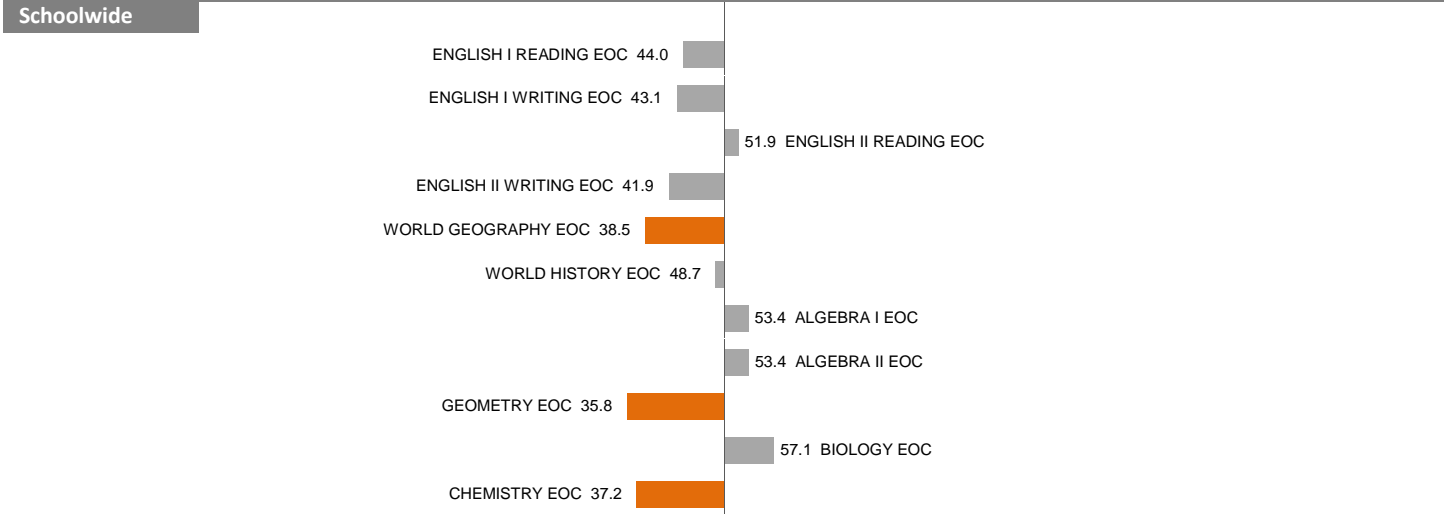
Schoolwide

ENGLISH I READING EOC 44.0

ENGLISH I WRITING EOC 43.1

51.9 ENGLISH II READING EOC

ENGLISH II WRITING EOC 41.9

WORLD GEOGRAPHY EOC 38.5

WORLD HISTORY EOC 48.7

53.4 ALGEBRA I EOC

53.4 ALGEBRA II EOC

GEOMETRY EOC 35.8

57.1 BIOLOGY EOC

CHEMISTRY EOC 37.2